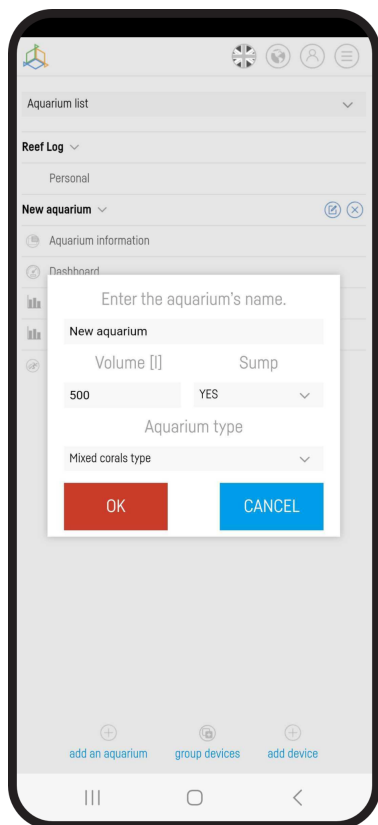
Aquarium list

Reef Log

Personal

New aquarium

Aquarium information

Dashboard

Enter the aquarium's name.

New aquarium

Volume [l]

Sump

500

YES

Aquarium type

Mixed corals type

OK

CANCEL

add an aquarium

group devices

add device